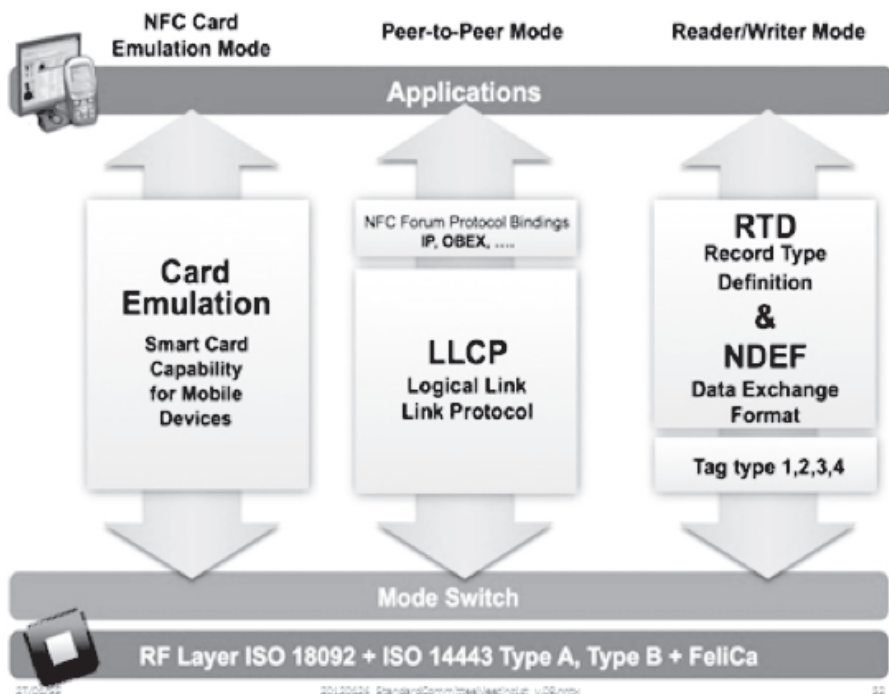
NFC Card Emulation Mode

Peer-to-Peer Mode

Reader/Writer Mode

Applications

Card Emulation

Smart Card Capability for Mobile Devices

NFC Forum Protocol Bindings
IP, OBEX, ....

LLCP
Logical Link
Link Protocol

RTD
Record Type Definition
&
NDEF
Data Exchange Format

Tag type 1,2,3,4

Mode Switch

RF Layer ISO 18092 + ISO 14443 Type A, Type B + FeliCa

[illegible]

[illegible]

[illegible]